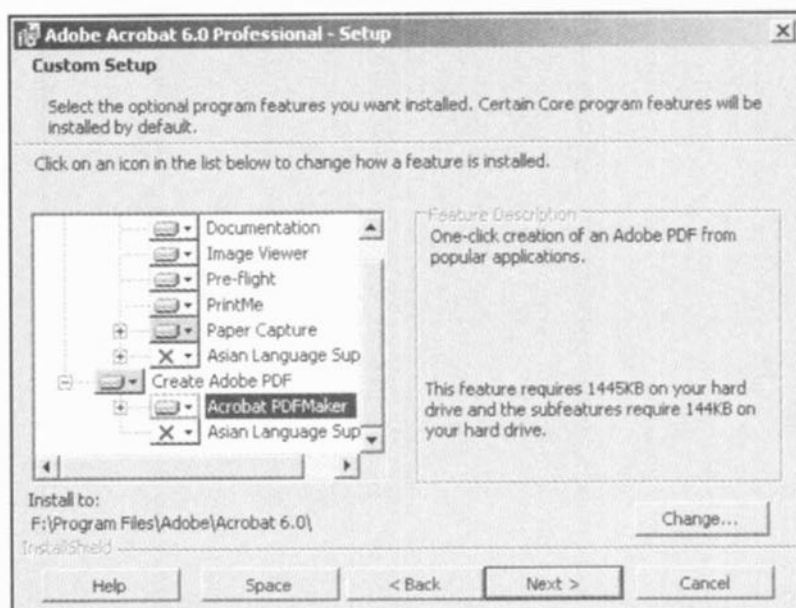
Adobe Acrobat 6.0 Professional - Setup

Custom Setup

Select the optional program features you want installed. Certain Core program features will be installed by default.

Click on an icon in the list below to change how a feature is installed.

Documentation
Image Viewer
Pre-flight
PrintMe
Paper Capture
Asian Language Sup
Create Adobe PDF
Acrobat PDFMaker
Asian Language Sup

Feature Description

One-click creation of an Adobe PDF from popular applications.

This feature requires 1445KB on your hard drive and the subfeatures require 144KB on your hard drive.

Install to:
F:\Program Files\Adobe\Acrobat 6.0\

Change...

InstallShield

Help | Space | < Back | Next > | Cancel